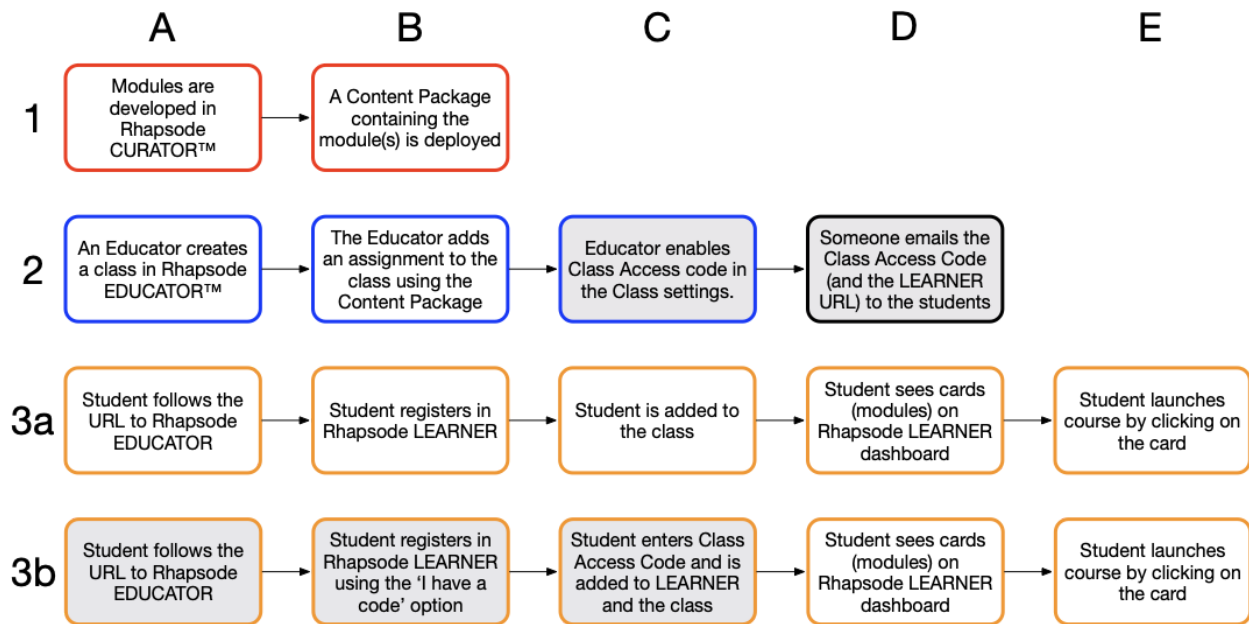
A B C D E

1

Modules are developed in Rhapsode CURATOR™

A Content Package containing the module(s) is deployed

2

An Educator creates a class in Rhapsode EDUCATOR™

The Educator adds an assignment to the class using the Content Package

Educator enables Class Access code in the Class settings.

Someone emails the Class Access Code (and the LEARNER URL) to the students

3a

Student follows the URL to Rhapsode EDUCATOR

Student registers in Rhapsode LEARNER

Student is added to the class

Student sees cards (modules) on Rhapsode LEARNER dashboard

Student launches course by clicking on the card

3b

Student follows the URL to Rhapsode EDUCATOR

Student registers in Rhapsode LEARNER using the 'I have a code' option

Student enters Class Access Code and is added to LEARNER and the class

Student sees cards (modules) on Rhapsode LEARNER dashboard

Student launches course by clicking on the card